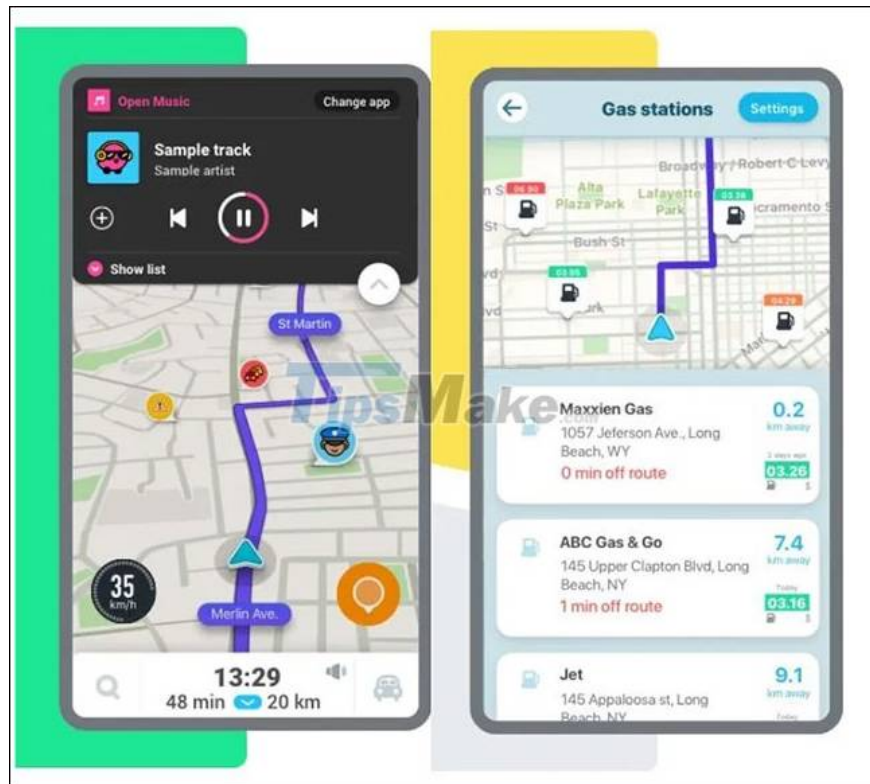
Open Music
Change app
Sample track
Sample artist
Show list
St Martin
TipsMake
35
km/h
Merlin Ave.
13:29
48 min 20 km

Gas stations
Settings
Broadway
Robert C Levy
Alta Plaza Park
Lafayette Park
Sacramento St
Bush St
06.90
03.36
03.65
04.29
Maxxien Gas
1057 Jeferson Ave., Long Beach, WY
0 min off route
0.2
km away
03.26
ABC Gas & Go
145 Upper Clapton Blvd, Long Beach, NY
1 min off route
7.4
km away
Today
03.16
Jet
145 Appaloosa st, Long Beach, NY
9.1
km away
Today